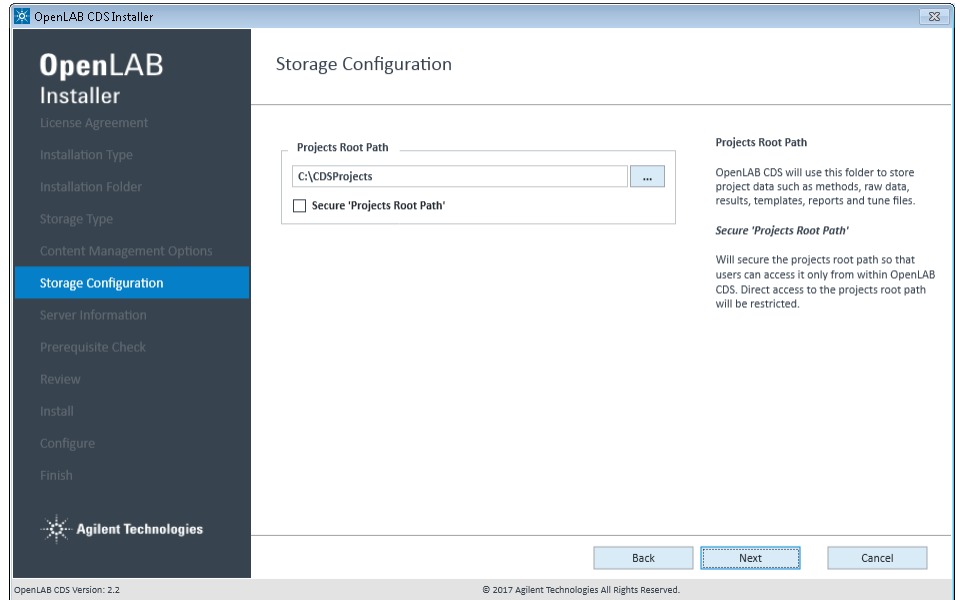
OpenLAB CDS Installer

OpenLAB Installer

License Agreement
Installation Type
Installation Folder
Storage Type
Content Management Options
Storage Configuration
Server Information
Prerequisite Check
Review
Install
Configure
Finish

Agilent Technologies

Storage Configuration

Projects Root Path

C:\CDSProjects

...

Secure 'Projects Root Path'

Projects Root Path

OpenLAB CDS will use this folder to store project data such as methods, raw data, results, templates, reports and tune files.

Secure 'Projects Root Path'

Will secure the projects root path so that users can access it only from within OpenLAB CDS. Direct access to the projects root path will be restricted.

Back

Next

Cancel

OpenLAB CDS Version: 2.2

© 2017 Agilent Technologies All Rights Reserved.